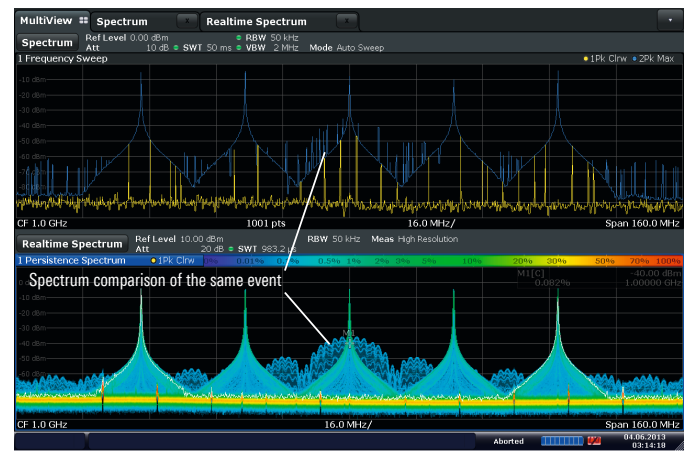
MultiView
Spectrum
Realtime Spectrum

Spectrum
Ref Level 0.00 dBm
Att 10 dB
SWT 50 ms
RBW 50 kHz
VBW 2 MHz
Mode Auto Sweep

1 Frequency Sweep
1Pk Clrw
2Pk Max

-10 dBm
-20 dBm
-30 dBm
-40 dBm
-50 dBm
-60 dBm
-70 dBm
-80 dBm
-90 dBm

CF 1.0 GHz
1001 pts
16.0 MHz/
Span 160.0 MHz

Realtime Spectrum
Ref Level 10.00 dBm
Att 20 dB
SWT 983.2 µs
RBW 50 kHz
Meas High Resolution

1 Persistence Spectrum
1Pk Clrw
0% 0.01% 0.1% 0.5% 1% 2% 3% 5% 10% 20% 30% 50% 70% 100%

Spectrum comparison of the same event

M1[C]
-40.00 dBm
0.082%
1.00000 GHz

-10 dBm
-20 dBm
-30 dBm
-40 dBm
-50 dBm
-60 dBm
-70 dBm
-80 dBm

M1

CF 1.0 GHz
16.0 MHz/
Span 160.0 MHz

Aborted
04.06.2013
03:14:18